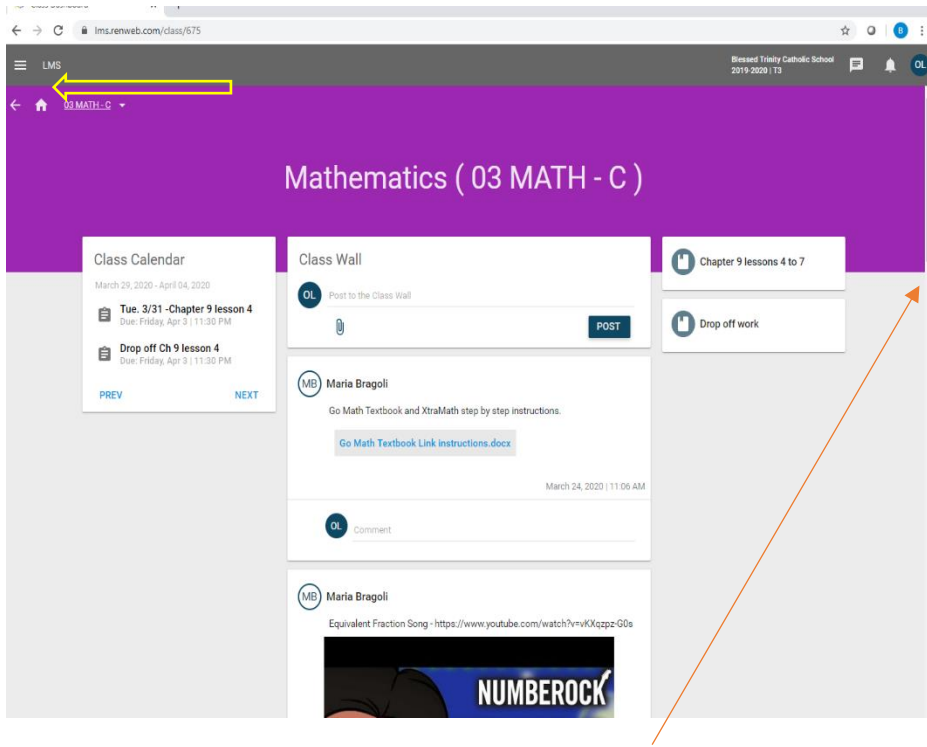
lms.renweb.com/class/675

B

LMS

Blessed Trinity Catholic School
2019-2020 | T3

OL

03 MATH - C

Mathematics ( 03 MATH - C )

Class Calendar

March 29, 2020 - April 04, 2020

Tue. 3/31 -Chapter 9 lesson 4
Due: Friday, Apr 3 | 11:30 PM

Drop off Ch 9 lesson 4
Due: Friday, Apr 3 | 11:30 PM

PREV

NEXT

Class Wall

OL

Post to the Class Wall

POST

MB Maria Bragoli

Go Math Textbook and XtraMath step by step instructions.

Go Math Textbook Link instructions.docx

March 24, 2020 | 11:06 AM

OL

Comment

MB Maria Bragoli

Equivalent Fraction Song - https://www.youtube.com/watch?v=vKXqzpz-G0s

NUMBEROCK

Chapter 9 lessons 4 to 7

Drop off work